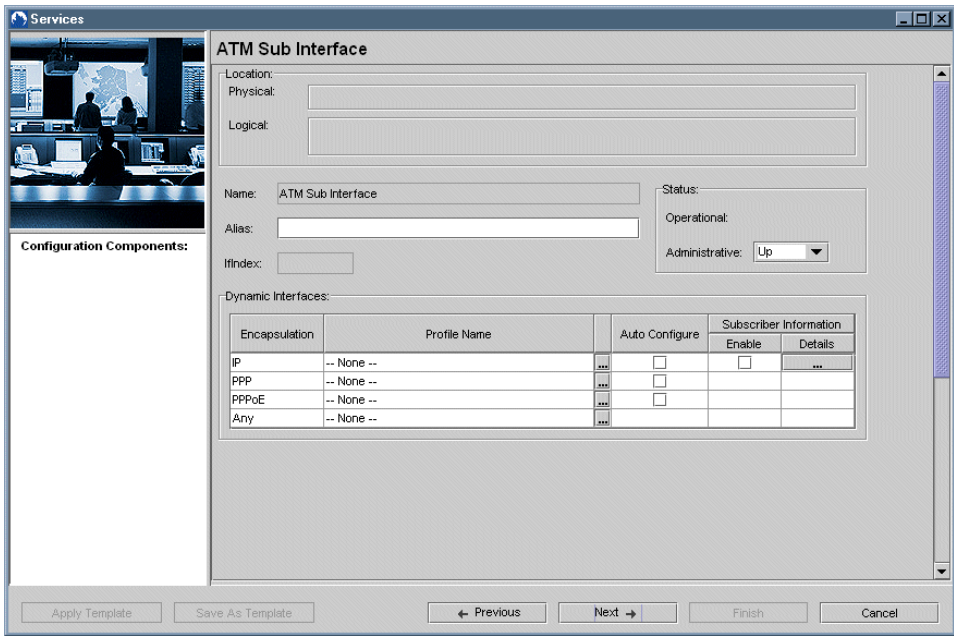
Services

ATM Sub Interface

Location:
Physical:
Logical:

Name: ATM Sub Interface
Alias:
IfIndex:

Status:
Operational:
Administrative: Up

Configuration Components:

Dynamic Interfaces:

| Encapsulation | Profile Name | | Auto Configure | Subscriber Information Enable | Subscriber Information Details |
|---|---|---|---|---|---|
| IP | -- None -- | ... | ☐ | ☐ | ... |
| PPP | -- None -- | ... | ☐ | | |
| PPPoE | -- None -- | ... | ☐ | | |
| Any | -- None -- | ... | | | |

Apply Template
Save As Template
← Previous
Next →
Finish
Cancel